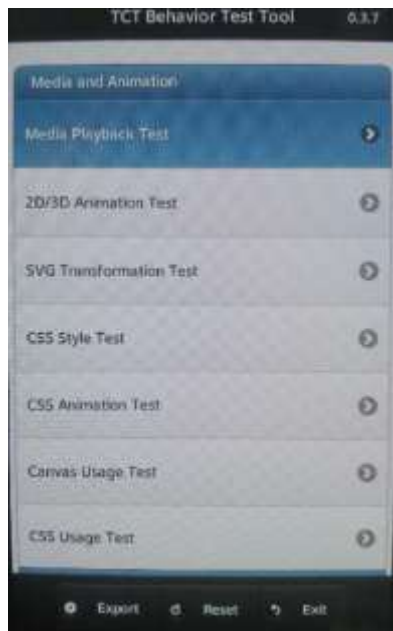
TCT Behavior Test Tool 0.3.7

Media and Animation

Media Playback Test

2D/3D Animation Test

SVG Transformation Test

CSS Style Test

CSS Animation Test

Canvas Usage Test

CSS Usage Test

Export Reset Exit